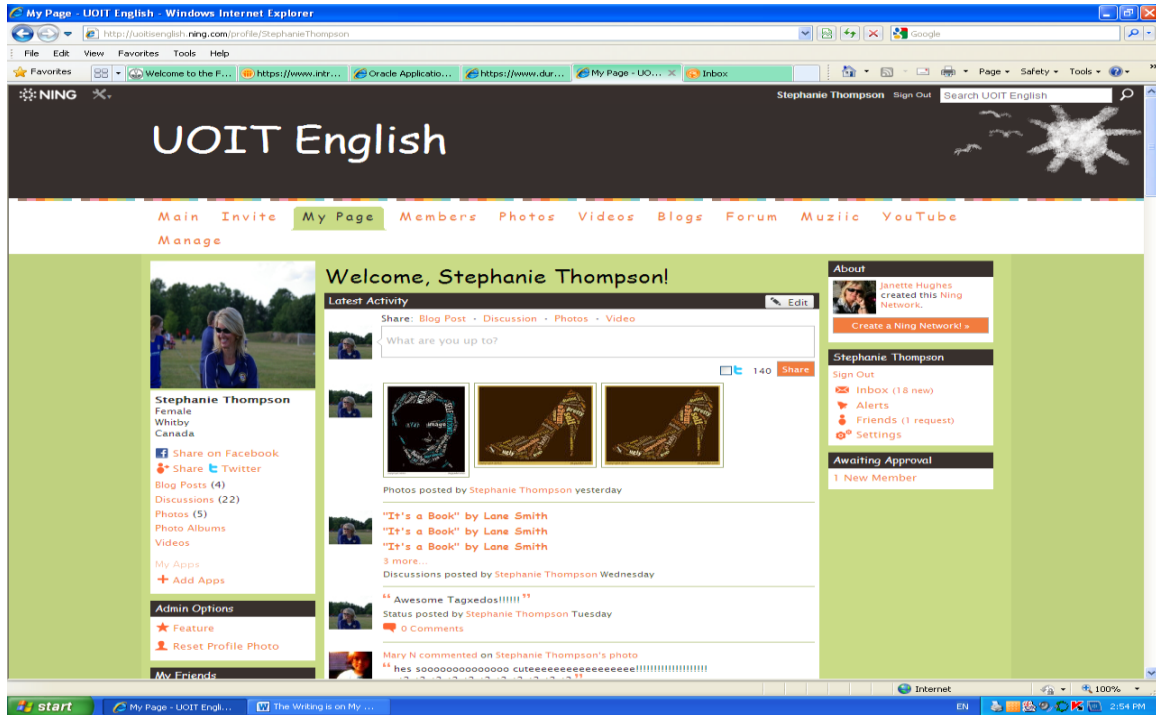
My Page - UOIT English - Windows Internet Explorer

http://uoitisenglish.ning.com/profile/StephanieThompson

Google

File Edit View Favorites Tools Help

Favorites | Welcome to the F... | https://www.intr... | Oracle Applicatio... | https://www.dur... | My Page - UO... | Inbox

Page ▾ Safety ▾ Tools ▾

NING

Stephanie Thompson Sign Out Search UOIT English

UOIT English

Main Invite My Page Members Photos Videos Blogs Forum Muziic YouTube Manage

Stephanie Thompson
Female
Whitby
Canada

Share on Facebook
Share Twitter
Blog Posts (4)
Discussions (22)
Photos (5)
Photo Albums
Videos

My Apps
+ Add Apps

Admin Options
Feature
Reset Profile Photo

My Friends

Welcome, Stephanie Thompson!

Latest Activity Edit

Share: Blog Post - Discussion - Photos - Video

What are you up to?

140 Share

Photos posted by Stephanie Thompson yesterday

"It's a Book" by Lane Smith
"It's a Book" by Lane Smith
"It's a Book" by Lane Smith
3 more...
Discussions posted by Stephanie Thompson Wednesday

" Awesome Tagxedos!!!!!! "
Status posted by Stephanie Thompson Tuesday
0 Comments

Mary N commented on Stephanie Thompson's photo
" hes soooooooooooooo cuteeeeeeeeeeeeeeeee!!!!!!!!!!!!!!!!!!!

About
Janette Hughes created this Ning Network.
Create a Ning Network! »

Stephanie Thompson
Sign Out
Inbox (18 new)
Alerts
Friends (1 request)
Settings

Awaiting Approval
1 New Member

Internet 100%

start | My Page - UOIT Engli... | The Writing is on My ...

EN 2:54 PM